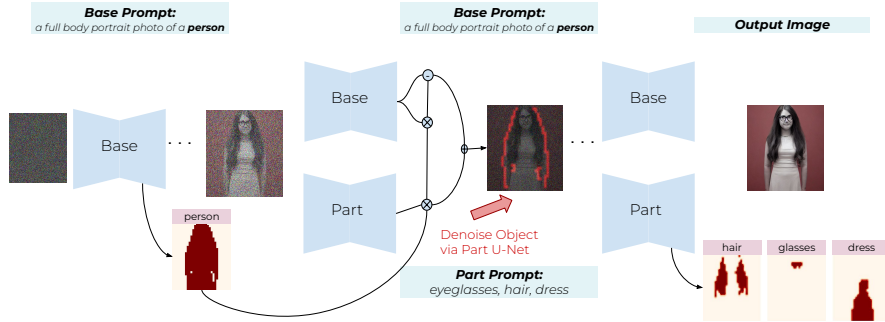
**Base Prompt:**
a full body portrait photo of a **person**

**Base Prompt:**
a full body portrait photo of a **person**

**Output Image**

Base

. . .

Base

. . .

Base

person

Part

Part

Denoise Object
via Part U-Net

**Part Prompt:**
eyeglasses, hair, dress

hair

glasses

dress